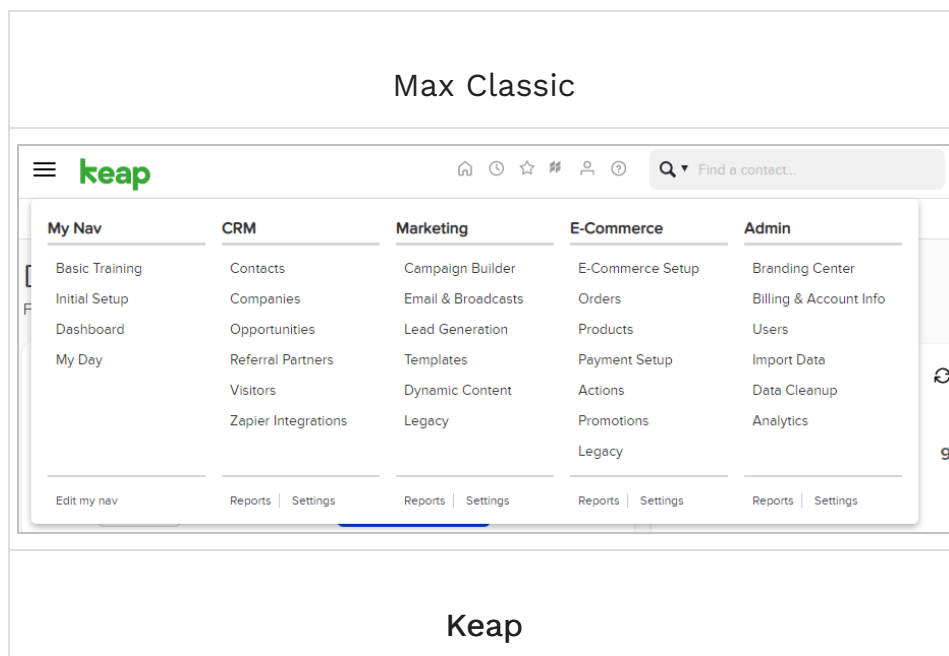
Max Classic

keap

Find a contact...

My Nav
Basic Training
Initial Setup
Dashboard
My Day
Edit my nav

CRM
Contacts
Companies
Opportunities
Referral Partners
Visitors
Zapier Integrations
Reports | Settings

Marketing
Campaign Builder
Email & Broadcasts
Lead Generation
Templates
Dynamic Content
Legacy
Reports | Settings

E-Commerce
E-Commerce Setup
Orders
Products
Payment Setup
Actions
Promotions
Legacy
Reports | Settings

Admin
Branding Center
Billing & Account Info
Users
Import Data
Data Cleanup
Analytics
Reports | Settings

Keap